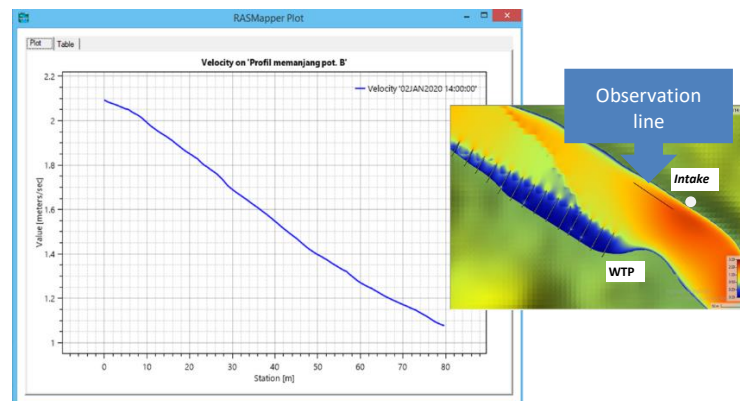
RASMapper Plot

Plot | Table

Velocity on 'Profil memanjang pot. B'

Velocity '02JAN2020 14:00:00'

Value [meters/sec]

2.2
2
1.8
1.6
1.4
1.2
1

0 10 20 30 40 50 60 70 80

Station [m]

Observation line

Intake

WTP